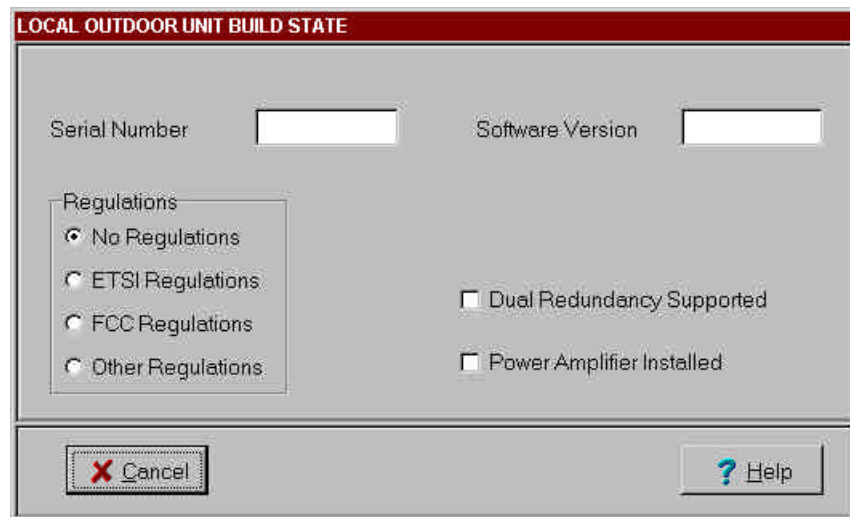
LOCAL OUTDOOR UNIT BUILD STATE

Serial Number

Software Version

Regulations

No Regulations

ETSI Regulations

FCC Regulations

Other Regulations

Dual Redundancy Supported

Power Amplifier Installed

Cancel

Help